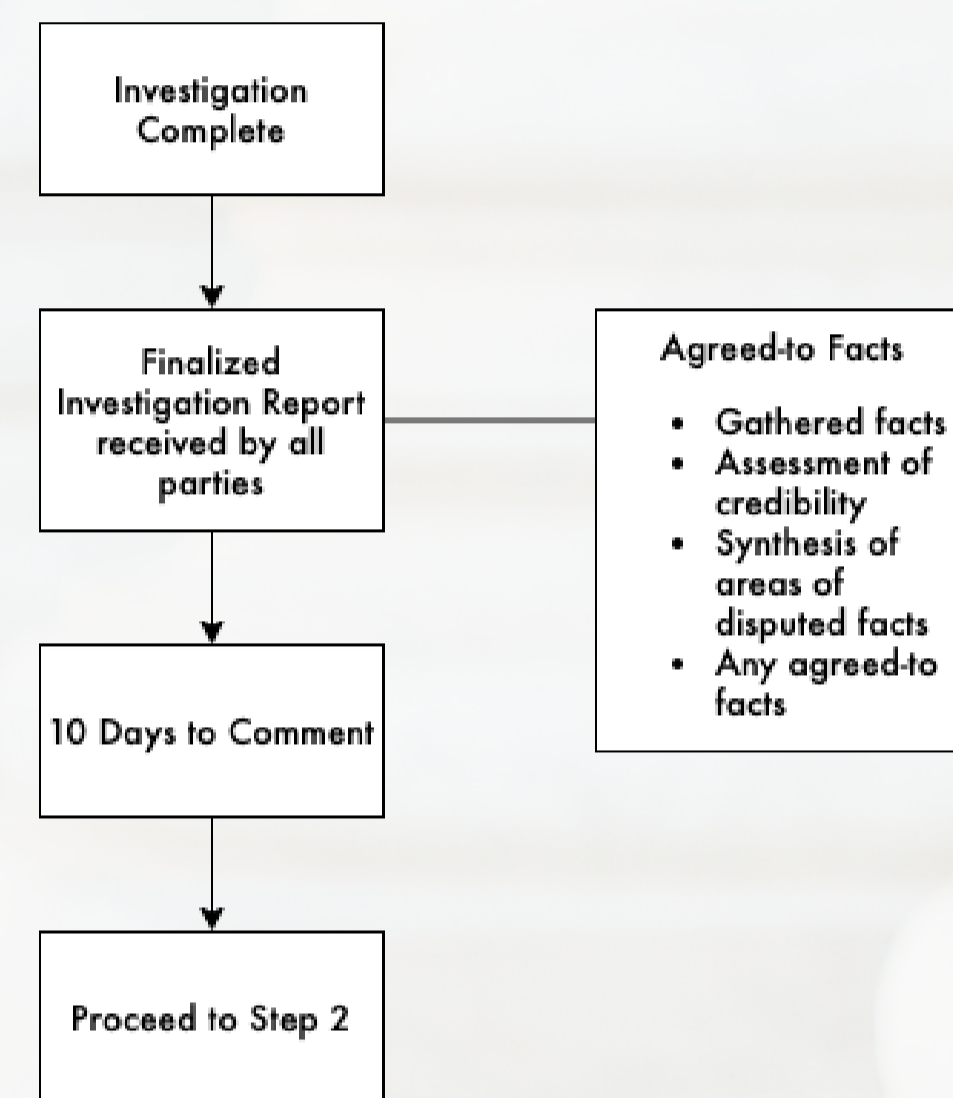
Investigation Complete

Finalized Investigation Report received by all parties

10 Days to Comment

Proceed to Step 2

Agreed-to Facts

- Gathered facts
- Assessment of credibility
- Synthesis of areas of disputed facts
- Any agreed-to facts